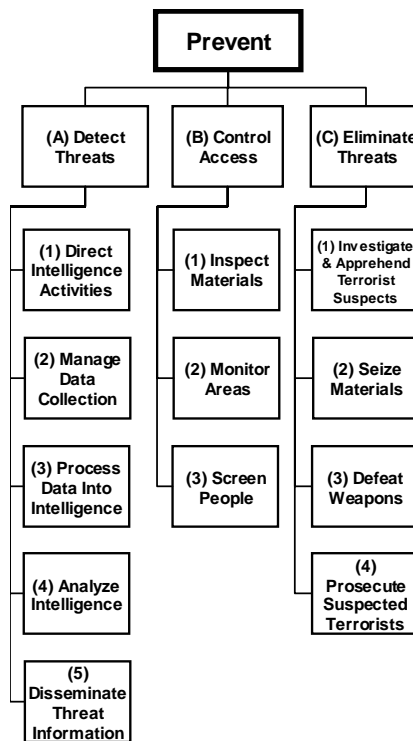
Prevent

(A) Detect Threats

(1) Direct Intelligence Activities

(2) Manage Data Collection

(3) Process Data Into Intelligence

(4) Analyze Intelligence

(5) Disseminate Threat Information

(B) Control Access

(1) Inspect Materials

(2) Monitor Areas

(3) Screen People

(C) Eliminate Threats

(1) Investigate & Apprehend Terrorist Suspects

(2) Seize Materials

(3) Defeat Weapons

(4) Prosecute Suspected Terrorists